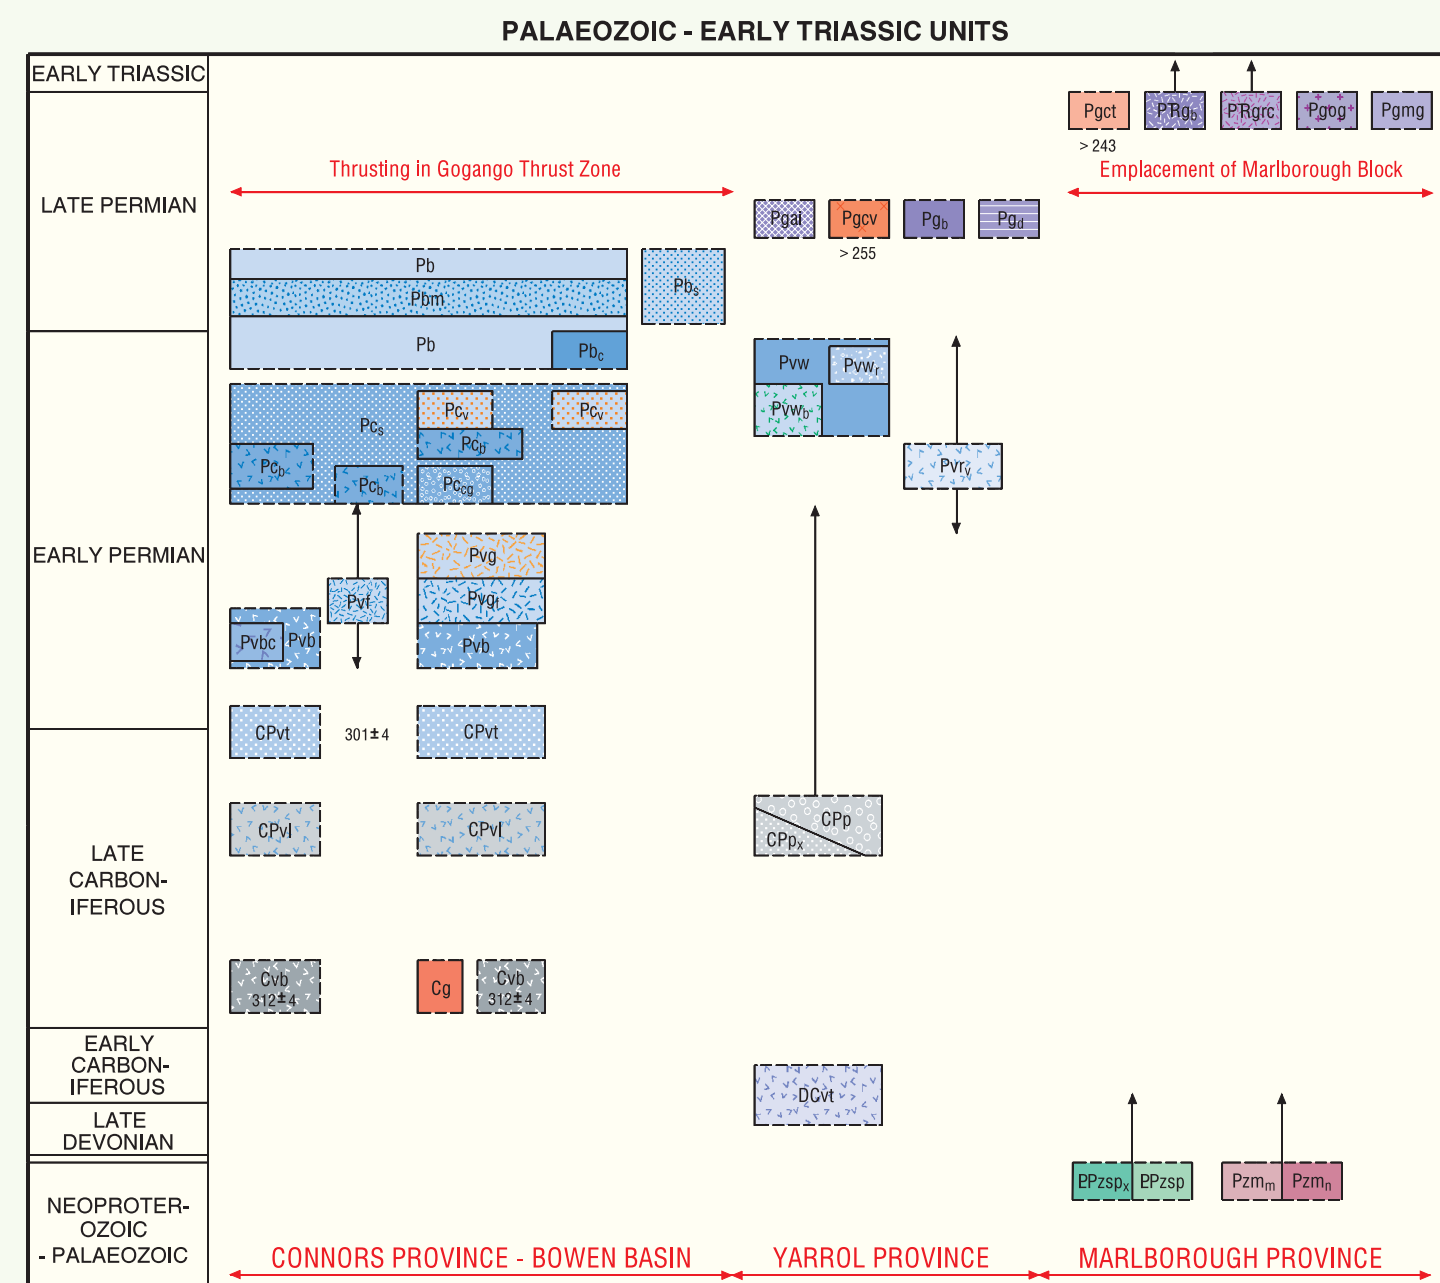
PALAEOZOIC - EARLY TRIASSIC UNITS

EARLY TRIASSIC

LATE PERMIAN

EARLY PERMIAN

LATE CARBONIFEROUS

EARLY CARBONIFEROUS

LATE DEVONIAN

NEOPROTEROZOIC - PALAEOZOIC

Pgct
> 243
PRg$_b$
PRgrc
Pgog
Pgmg
Emplacement of Marlborough Block

Thrusting in Gogango Thrust Zone

Pgai
Pgcv
> 255
Pg$_b$
Pg$_d$

Pb
Pbm
Pb
Pb$_c$
Pb$_s$

Pvw
Pvw$_r$
Pvw$_b$

Pc$_s$
Pc$_v$
Pc$_v$
Pc$_b$
Pc$_b$
Pc$_b$
Pc$_{cg}$

Pvr$_v$

Pvg
Pvg$_f$
Pvb
Pvf
Pvbc
Pvb

CPvt
301±4
CPvt

CPvl
CPvl

CPp
CPp$_x$

Cvb
312±4
Cg
Cvb
312±4

DCvt

ЕPzsp$_x$
ЕPzsp
Pzm$_m$
Pzm$_n$

CONNORS PROVINCE - BOWEN BASIN
YARROL PROVINCE
MARLBOROUGH PROVINCE